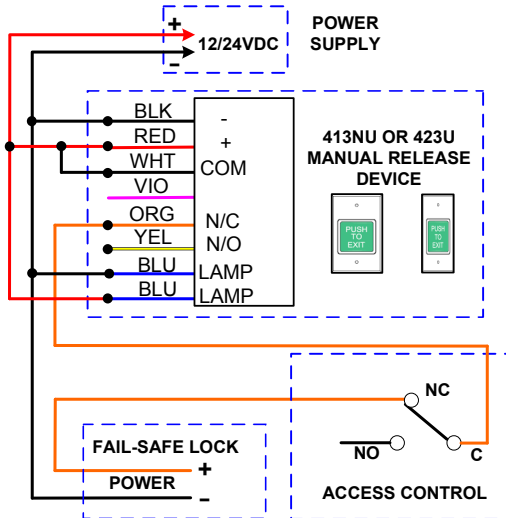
+
12/24VDC
-
POWER SUPPLY

BLK
RED
WHT
VIO
ORG
YEL
BLU
BLU

-
+
COM
N/C
N/O
LAMP
LAMP

413NU OR 423U MANUAL RELEASE DEVICE

PUSH TO EXIT

PUSH TO EXIT

NC
NO
C

FAIL-SAFE LOCK
POWER
+
-

ACCESS CONTROL